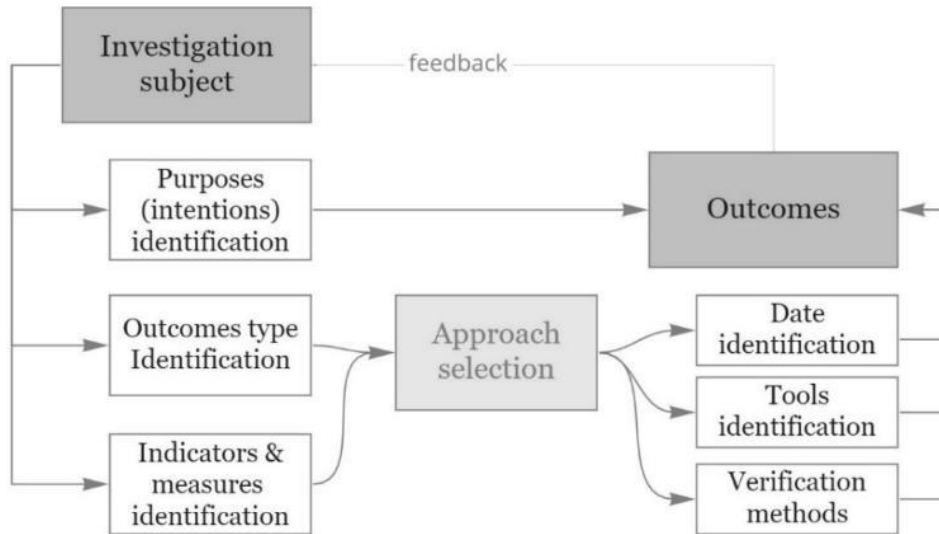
Investigation subject

feedback

Purposes (intentions) identification

Outcomes

Outcomes type Identification

Approach selection

Date identification

Tools identification

Indicators & measures identification

Verification methods